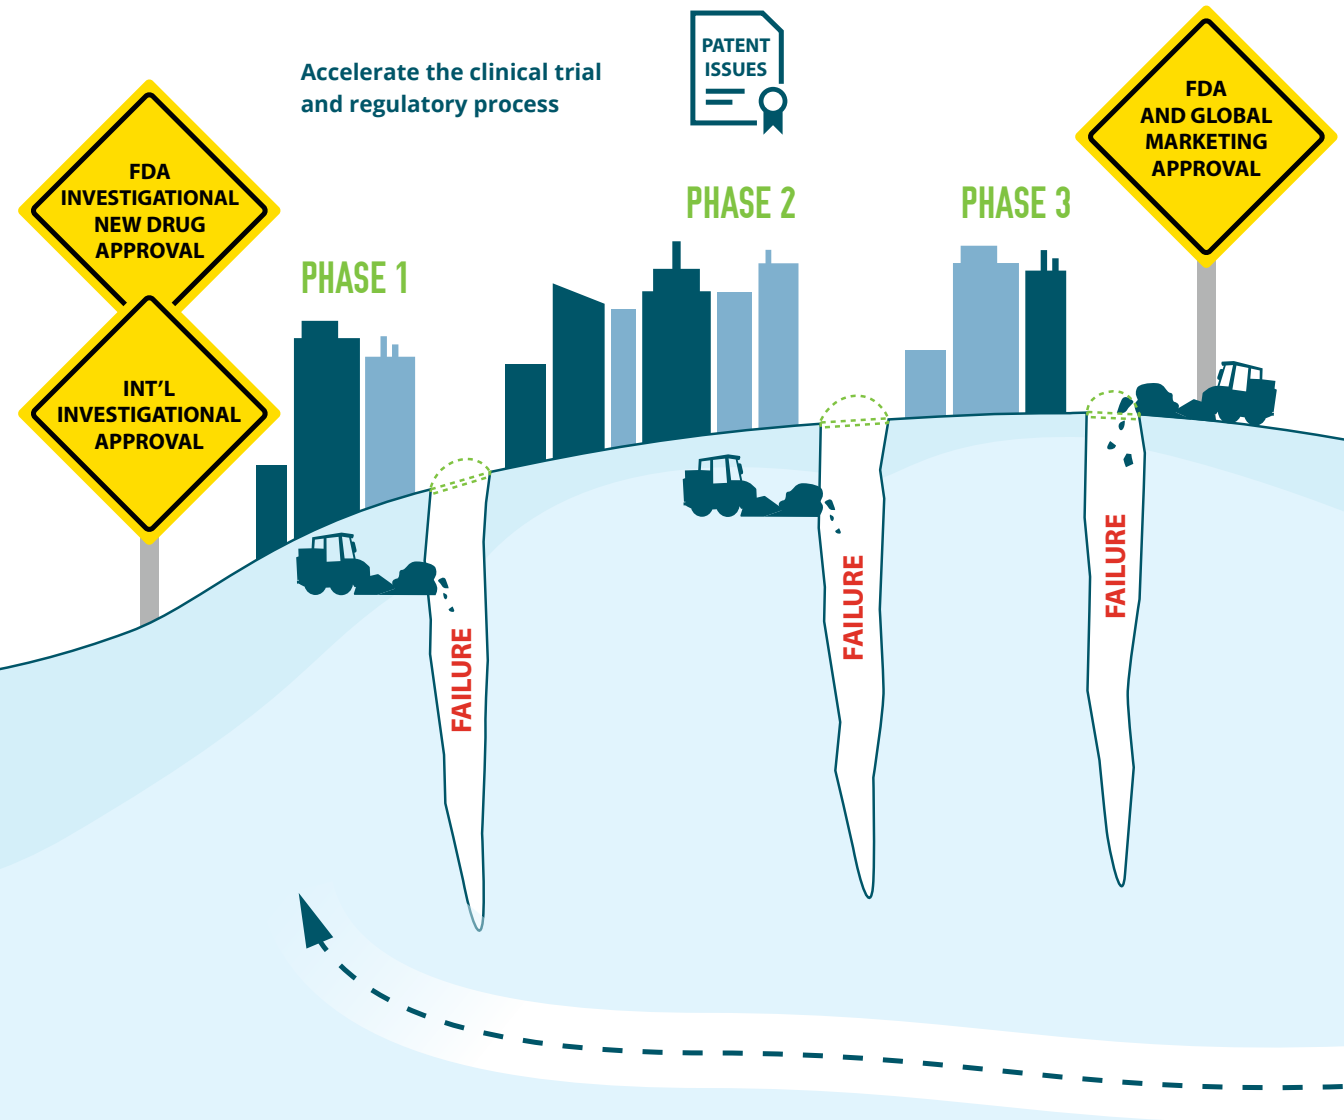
Accelerate the clinical trial and regulatory process

PATENT ISSUES

FDA AND GLOBAL MARKETING APPROVAL

FDA INVESTIGATIONAL NEW DRUG APPROVAL

INT'L INVESTIGATIONAL APPROVAL

PHASE 1

PHASE 2

PHASE 3

FAILURE

FAILURE

FAILURE